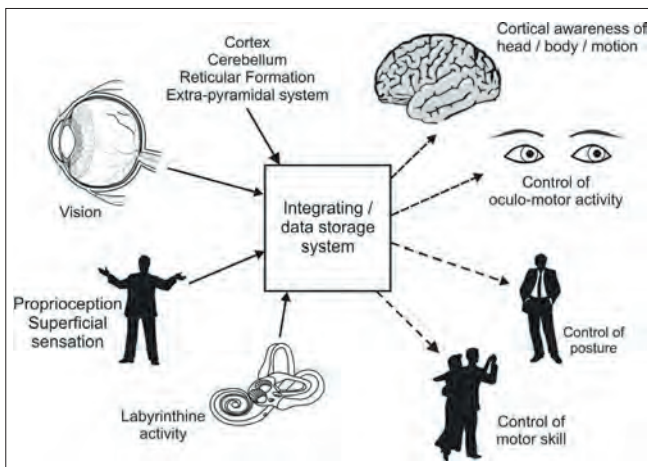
Cortex
Cerebellum
Reticular Formation
Extra-pyramidal system

Cortical awareness of head / body / motion

Vision

Integrating / data storage system

Control of oculo-motor activity

Proprioception
Superficial sensation

Control of posture

Labyrinthine activity

Control of motor skill